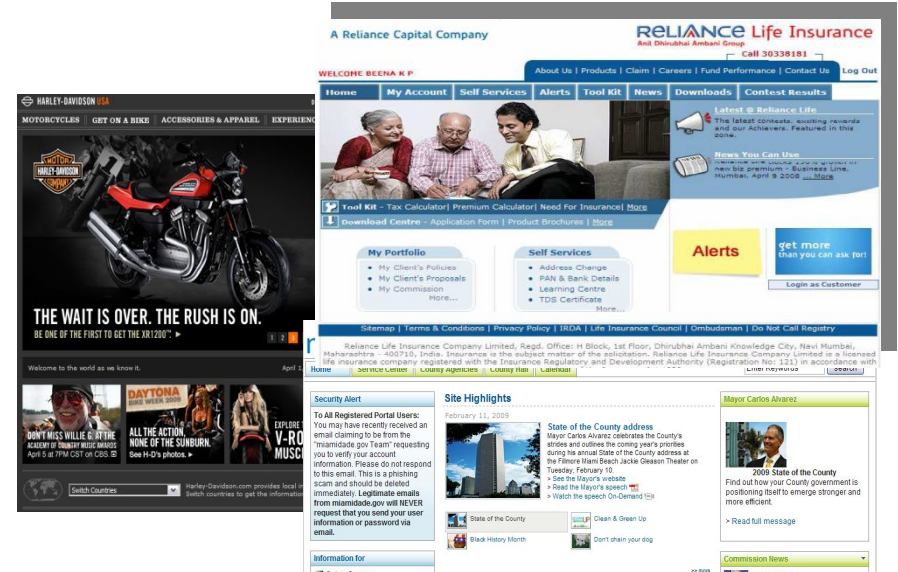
A Reliance Capital Company

RELIANCE Life Insurance
Anil Dhirubhai Ambani Group

Call 30338181

WELCOME BEENA K P

About Us | Products | Claim | Careers | Fund Performance | Contact Us | Log Out

Home | My Account | Self Services | Alerts | Tool Kit | News | Downloads | Contest Results

Latest @ Reliance Life
The latest contests, exciting rewards and our Achievers. Featured in this zone.

News You Can Use
new big premium - Business Line, Mumbai, April 9 2008 ... More

Tool Kit - Tax Calculator| Premium Calculator| Need For Insurance| More
Download Centre - Application Form | Product Brochures | More

My Portfolio
My Client's Policies
My Client's Proposals
My Commission
More...

Self Services
Address Change
PAN & Bank Details
Learning Centre
TDS Certificate
More...

Alerts

get more than you can ask for!

Login as Customer

Sitemap | Terms & Conditions | Privacy Policy | IRDA | Life Insurance Council | Ombudsman | Do Not Call Registry

Reliance Life Insurance Company Limited, Regd. Office: H Block, 1st Floor, Dhirubhai Ambani Knowledge City, Navi Mumbai, Maharashtra - 400710, India. Insurance is the subject matter of the solicitation. Reliance Life Insurance Company Limited is a licensed life insurance company registered with the Insurance Regulatory and Development Authority (Registration No: 121) in accordance with

HARLEY-DAVIDSON USA

MOTORCYCLES | GET ON A BIKE | ACCESSORIES & APPAREL | EXPERIEN

THE WAIT IS OVER. THE RUSH IS ON.
BE ONE OF THE FIRST TO GET THE XR1200™.

1 2 3

Welcome to the world as we know it.

DON'T MISS WILLIE G. AT THE ACADEMY OF COUNTRY MUSIC AWARDS April 5 at 7PM CST on CBS.

DAYTONA BIKE WEEK 2009
ALL THE ACTION. NONE OF THE SUNBURN.
See H-D's photos.

EXPLORE T V-RO MUSC

Switch Countries

Harley-Davidson.com provides local in Switch countries to get the informatio

Home | Service Center | County Agencies | County Hall | Calendar

Enter Keywords | Search

Security Alert
To All Registered Portal Users: You may have recently received an email claiming to be from the "miamidade.gov Team" requesting you to verify your account information. Please do not respond to this email. This is a phishing scam and should be deleted immediately. Legitimate emails from miamidade.gov will NEVER request that you send your user information or password via email.

Information for

Site Highlights
February 11, 2009

State of the County address
Mayor Carlos Alvarez celebrates the County's strides and outlines the coming year's priorities during his annual State of the County address at the Fillmore Miami Beach Jackie Gleason Theater on Tuesday, February 10.
> See the Mayor's website
> Read the Mayor's speech
> Watch the speech On-Demand

State of the County
Clean & Green Up
Black History Month
Don't chain your dog

Mayor Carlos Alvarez
2009 State of the County
Find out how your County government is positioning itself to emerge stronger and more efficient.
> Read full message

Commission News